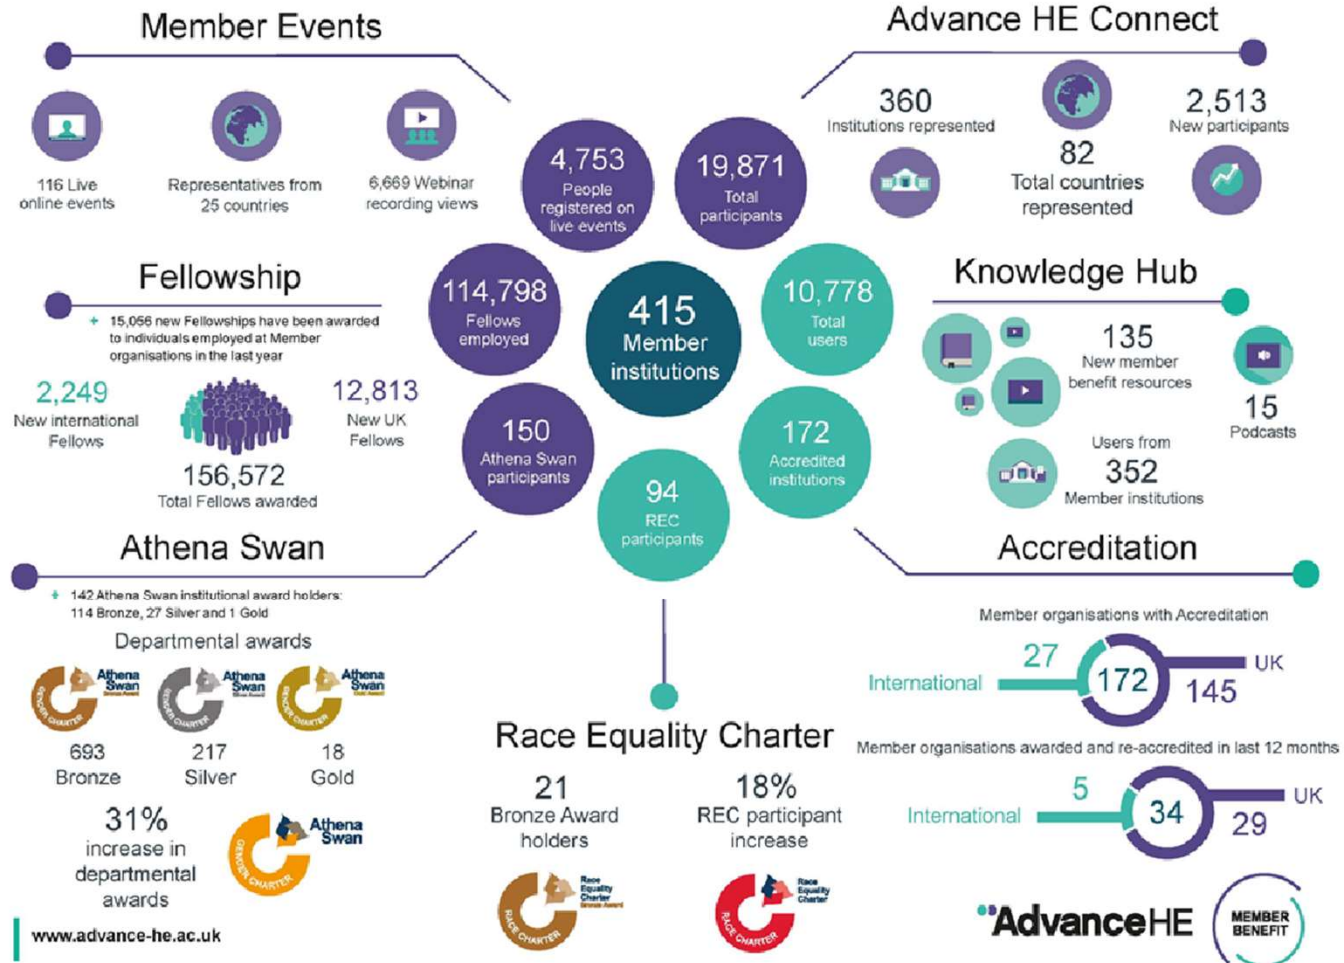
Member Events

116 Live online events

Representatives from 25 countries

6,669 Webinar recording views

Advance HE Connect

360 Institutions represented

82 Total countries represented

2,513 New participants

4,753 People registered on live events

19,871 Total participants

114,798 Fellows employed

415 Member institutions

10,778 Total users

150 Athena Swan participants

94 REC participants

172 Accredited institutions

Fellowship

+ 15,056 new Fellowships have been awarded to individuals employed at Member organisations in the last year

2,249 New international Fellows

12,813 New UK Fellows

156,572 Total Fellows awarded

Knowledge Hub

135 New member benefit resources

15 Podcasts

Users from 352 Member institutions

Athena Swan

+ 142 Athena Swan institutional award holders: 114 Bronze, 27 Silver and 1 Gold

Departmental awards

Athena Swan Bronze Award GENDER CHARTER

Athena Swan Silver Award GENDER CHARTER

Athena Swan Gold Award GENDER CHARTER

693 Bronze

217 Silver

18 Gold

31% increase in departmental awards

Athena Swan GENDER CHARTER

Race Equality Charter

21 Bronze Award holders

18% REC participant increase

Race Equality Charter Bronze Award RACE CHARTER

Race Equality Charter RACE CHARTER

Accreditation

Member organisations with Accreditation

International 27 172 145 UK

Member organisations awarded and re-accredited in last 12 months

International 5 34 29 UK

www.advance-he.ac.uk

AdvanceHE

MEMBER BENEFIT